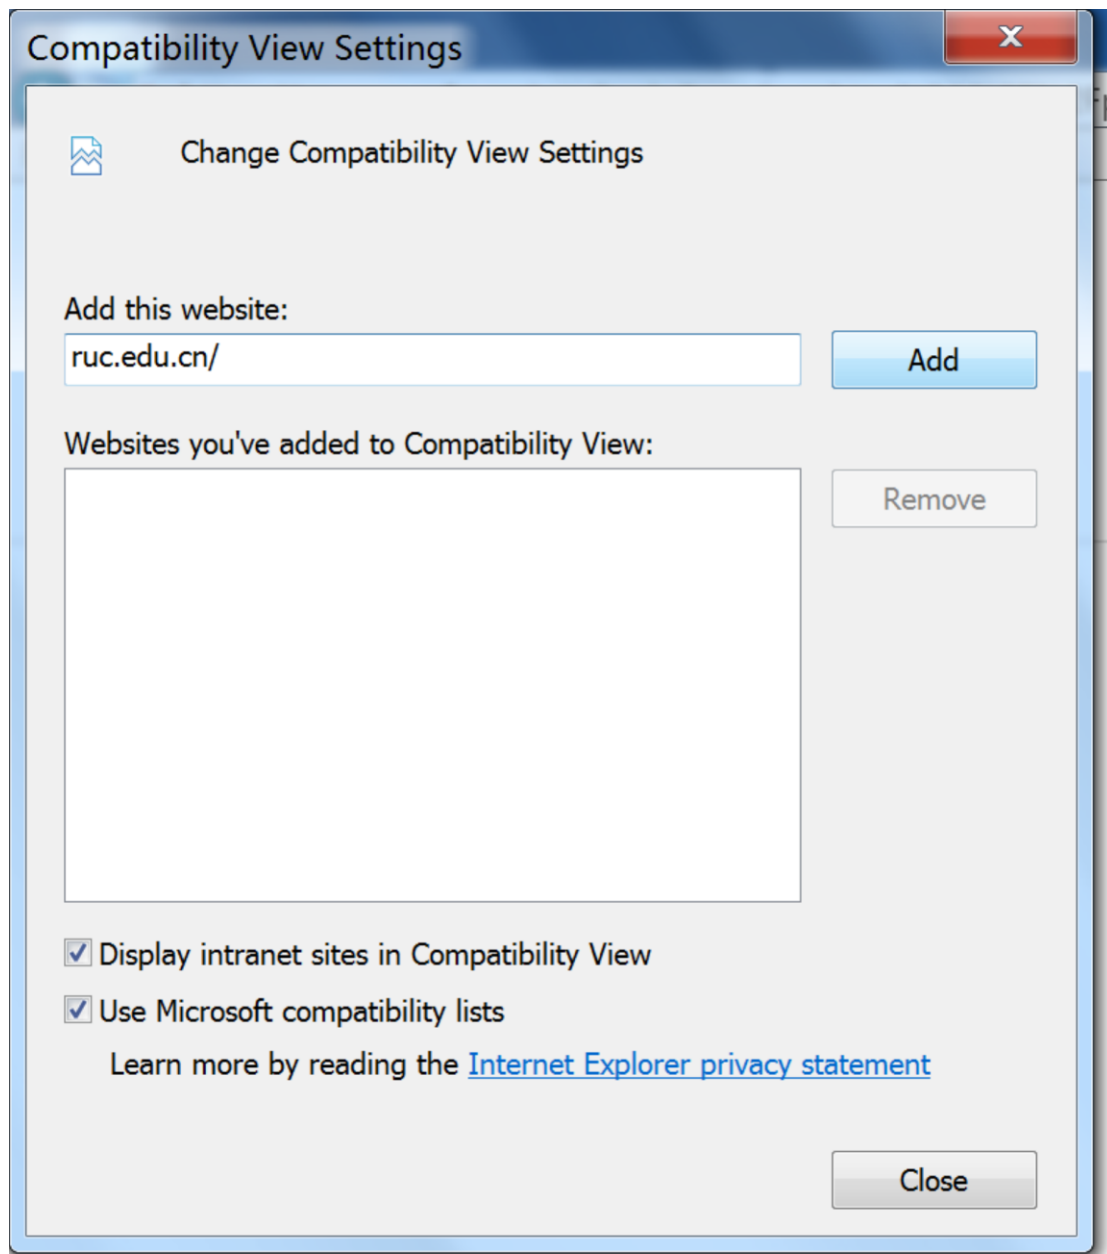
Compatibility View Settings

X

Change Compatibility View Settings

Add this website:

ruc.edu.cn/

Add

Websites you've added to Compatibility View:

Remove

Display intranet sites in Compatibility View

Use Microsoft compatibility lists

Learn more by reading the Internet Explorer privacy statement

Close